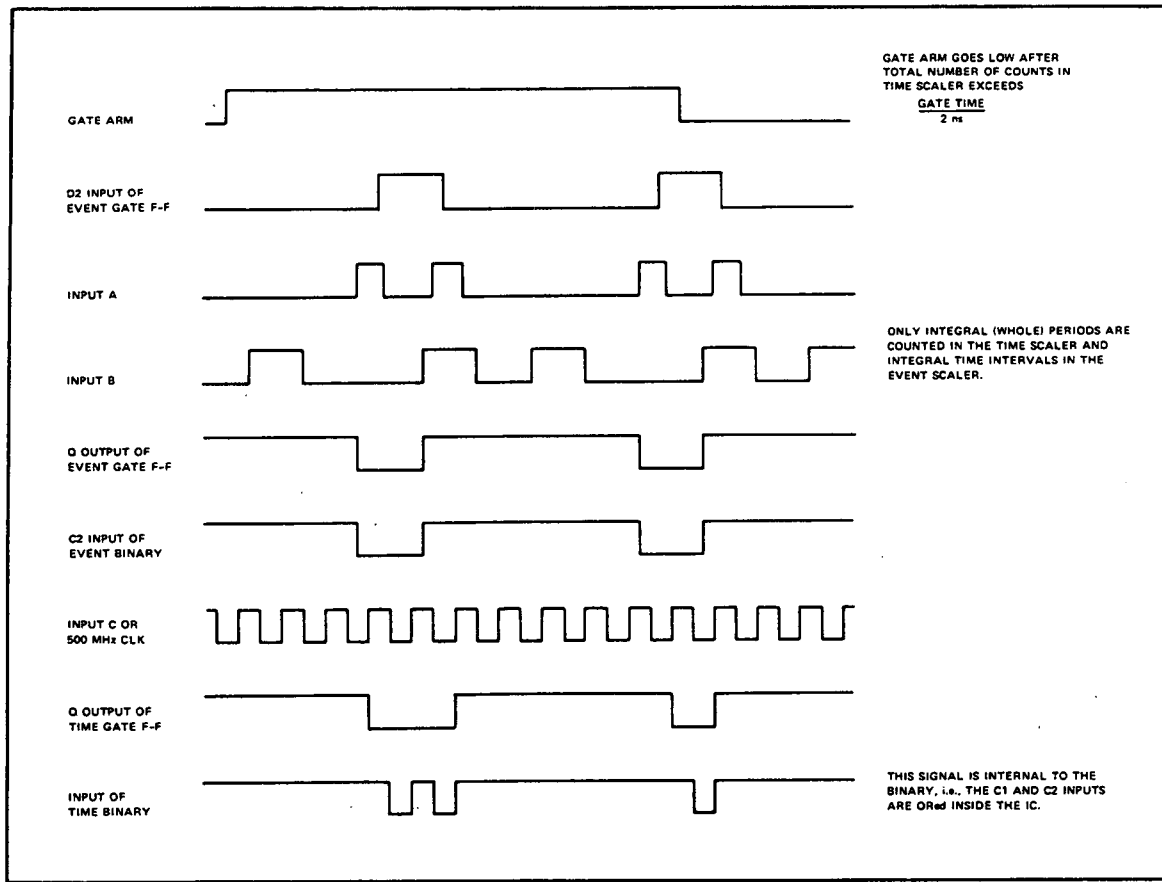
GATE ARM

GATE ARM GOES LOW AFTER TOTAL NUMBER OF COUNTS IN TIME SCALER EXCEEDS $\frac{\text{GATE TIME}}{2 \text{ ns}}$

D2 INPUT OF EVENT GATE F-F

INPUT A

INPUT B

ONLY INTEGRAL (WHOLE) PERIODS ARE COUNTED IN THE TIME SCALER AND INTEGRAL TIME INTERVALS IN THE EVENT SCALER.

Q OUTPUT OF EVENT GATE F-F

C2 INPUT OF EVENT BINARY

INPUT C OR 500 MHz CLK

Q OUTPUT OF TIME GATE F-F

INPUT OF TIME BINARY

THIS SIGNAL IS INTERNAL TO THE BINARY, i.e., THE C1 AND C2 INPUTS ARE ORed INSIDE THE IC.